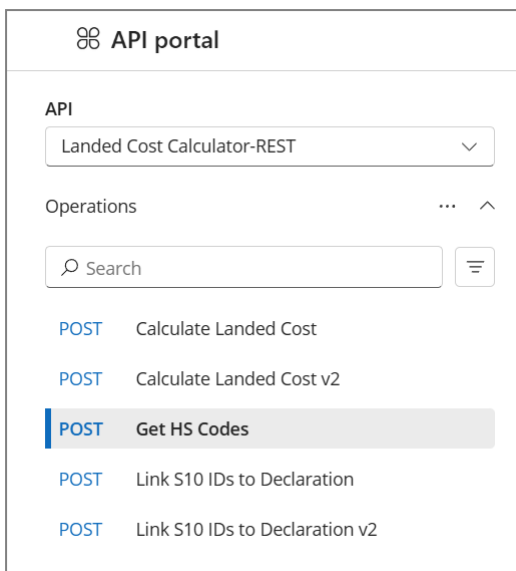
API portal

API

Landed Cost Calculator-REST

Operations

Search

POST Calculate Landed Cost

POST Calculate Landed Cost v2

POST Get HS Codes

POST Link S10 IDs to Declaration

POST Link S10 IDs to Declaration v2